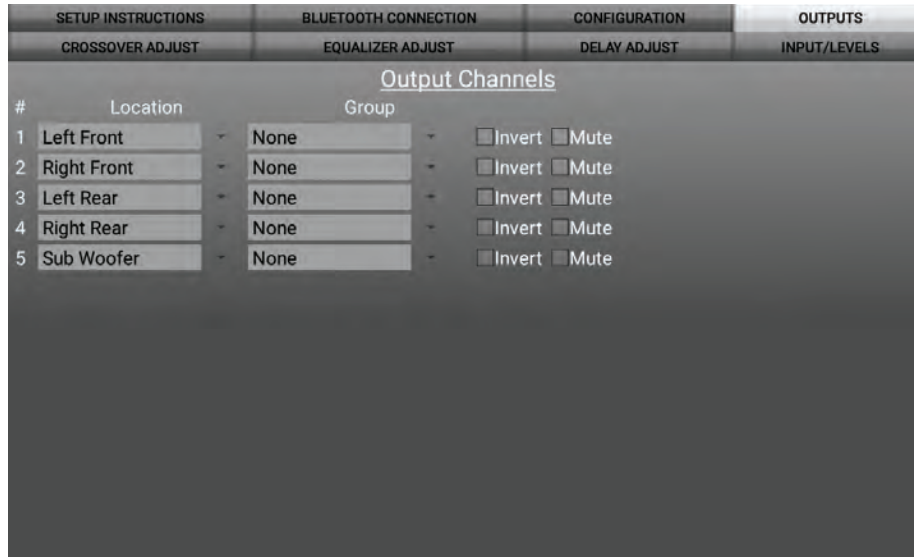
SETUP INSTRUCTIONS | BLUETOOTH CONNECTION | CONFIGURATION | OUTPUTS
CROSSOVER ADJUST | EQUALIZER ADJUST | DELAY ADJUST | INPUT/LEVELS

Output Channels

| # | Location | Group | | |
|---|---|---|---|---|
| 1 | Left Front | None | Invert | Mute |
| 2 | Right Front | None | Invert | Mute |
| 3 | Left Rear | None | Invert | Mute |
| 4 | Right Rear | None | Invert | Mute |
| 5 | Sub Woofer | None | Invert | Mute |